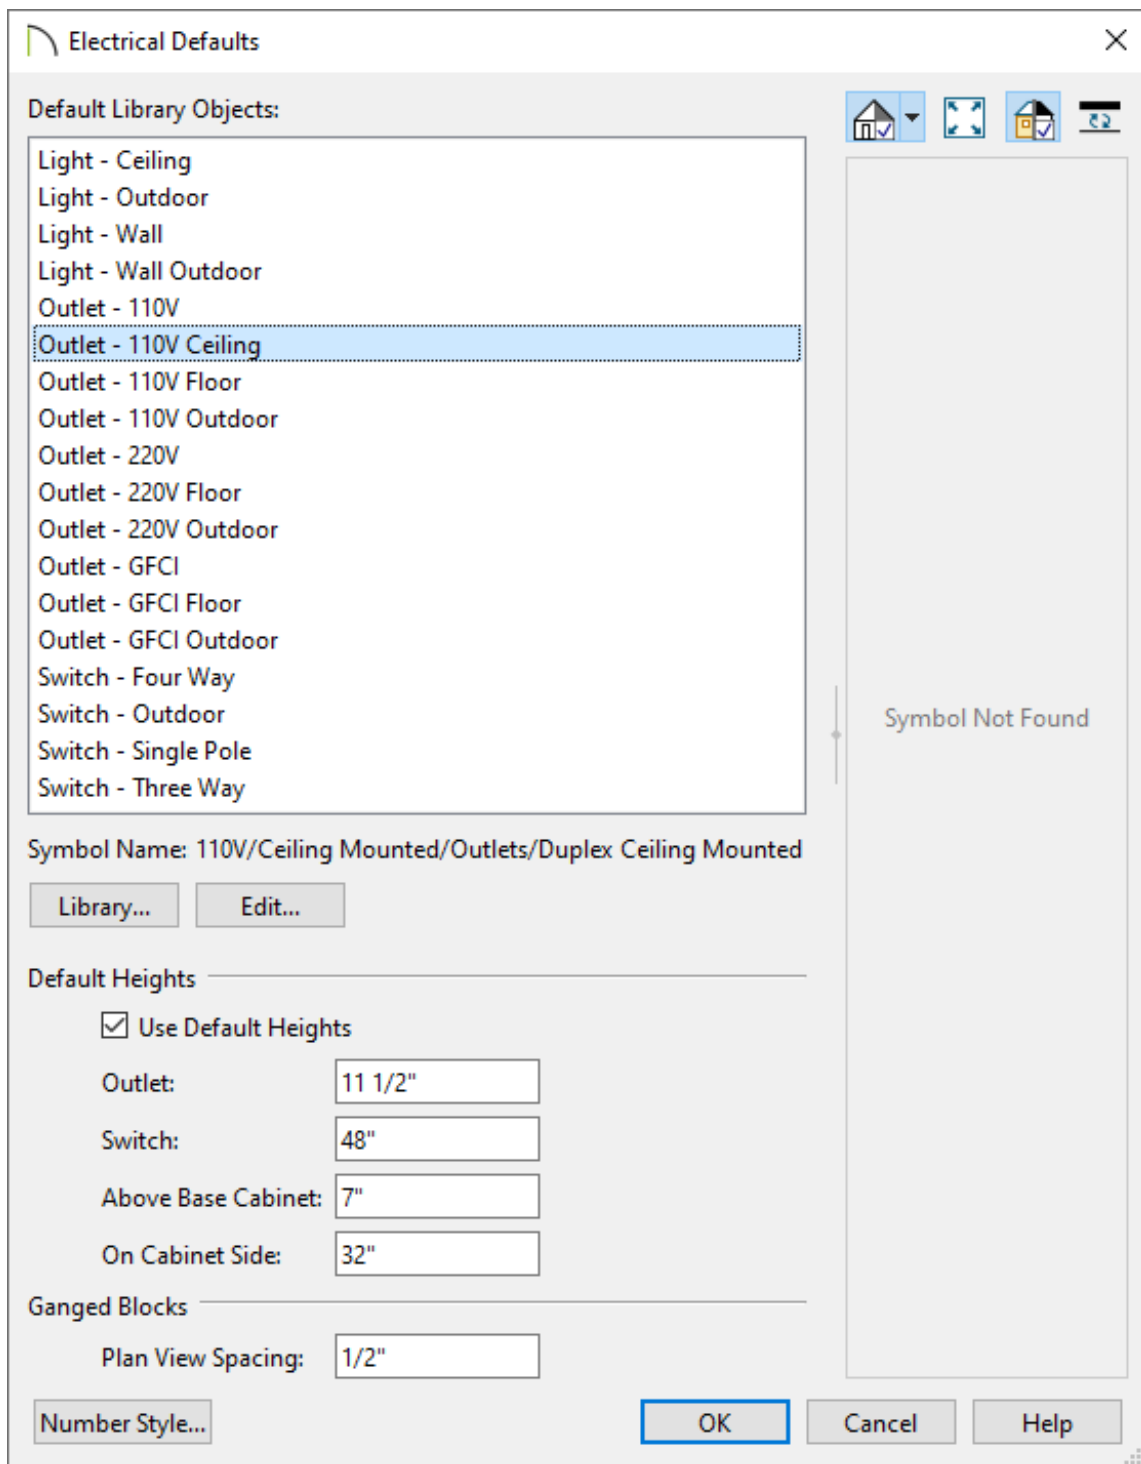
Electrical Defaults

Default Library Objects:

Light - Ceiling
Light - Outdoor
Light - Wall
Light - Wall Outdoor
Outlet - 110V
Outlet - 110V Ceiling
Outlet - 110V Floor
Outlet - 110V Outdoor
Outlet - 220V
Outlet - 220V Floor
Outlet - 220V Outdoor
Outlet - GFCI
Outlet - GFCI Floor
Outlet - GFCI Outdoor
Switch - Four Way
Switch - Outdoor
Switch - Single Pole
Switch - Three Way

Symbol Not Found

Symbol Name: 110V/Ceiling Mounted/Outlets/Duplex Ceiling Mounted

Library... Edit...

Default Heights

Use Default Heights

| | |
|---|---|
| Outlet: | 11 1/2" |
| Switch: | 48" |
| Above Base Cabinet: | 7" |
| On Cabinet Side: | 32" |

Ganged Blocks

Plan View Spacing: 1/2"

Number Style... OK Cancel Help